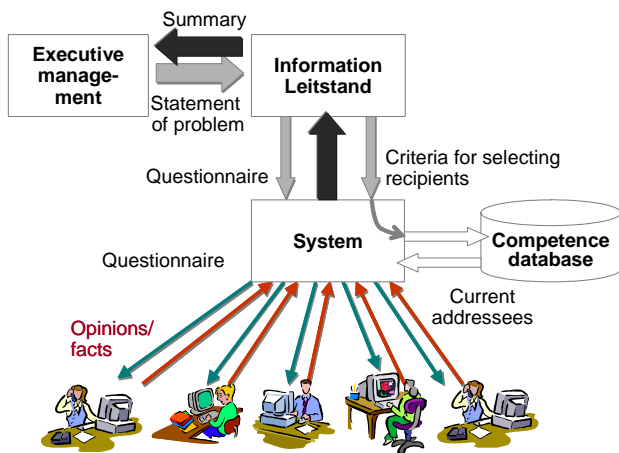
Summary

Executive management

Statement of problem

Information Leitstand

Questionnaire

Criteria for selecting recipients

System

Competence database

Questionnaire

Current addressees

Opinions/ facts